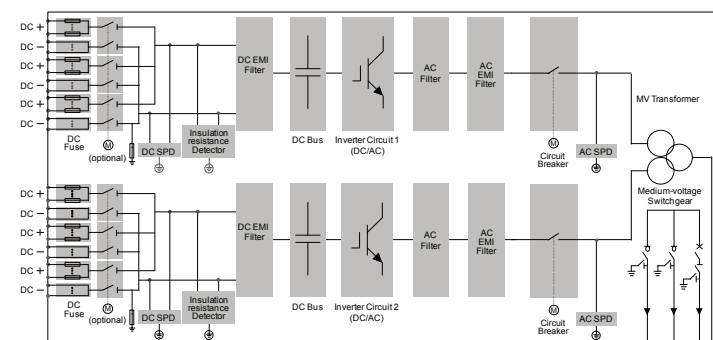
DC +
DC –
DC +
DC –
DC +
DC –
DC Fuse
M
(optional)
DC SPD
Insulation resistance Detector
DC EMI Filter
DC Bus
Inverter Circuit 1 (DC/AC)
AC Filter
AC EMI Filter
M
Circuit Breaker
AC SPD
MV Transformer
Medium-voltage Switchgear

DC +
DC –
DC +
DC –
DC +
DC –
DC Fuse
M
(optional)
DC SPD
Insulation resistance Detector
DC EMI Filter
DC Bus
Inverter Circuit 2 (DC/AC)
AC Filter
AC EMI Filter
M
Circuit Breaker
AC SPD